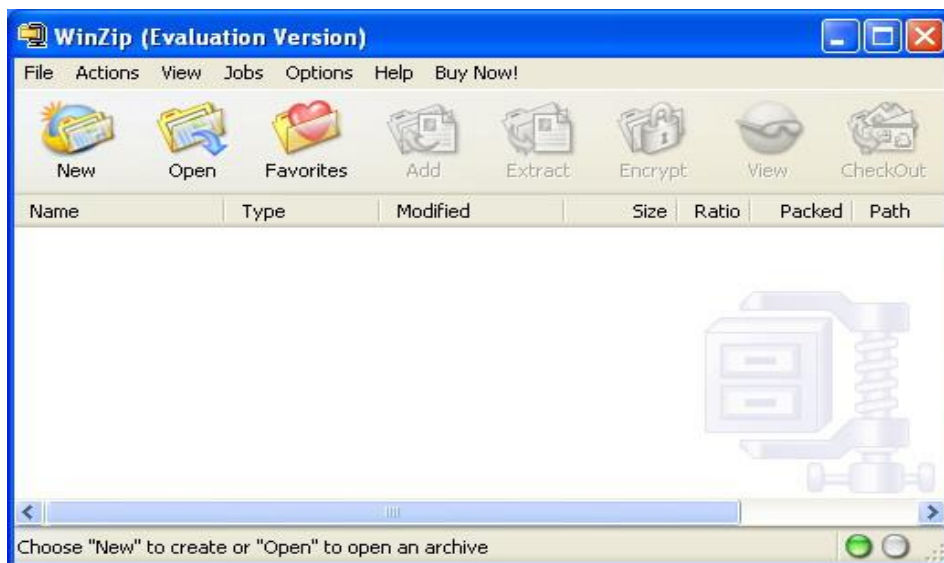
WinZip (Evaluation Version)

File Actions View Jobs Options Help Buy Now!

New Open Favorites Add Extract Encrypt View CheckOut

| Name | Type | Modified | Size | Ratio | Packed | Path |
|---|---|---|---|---|---|---|

Choose "New" to create or "Open" to open an archive